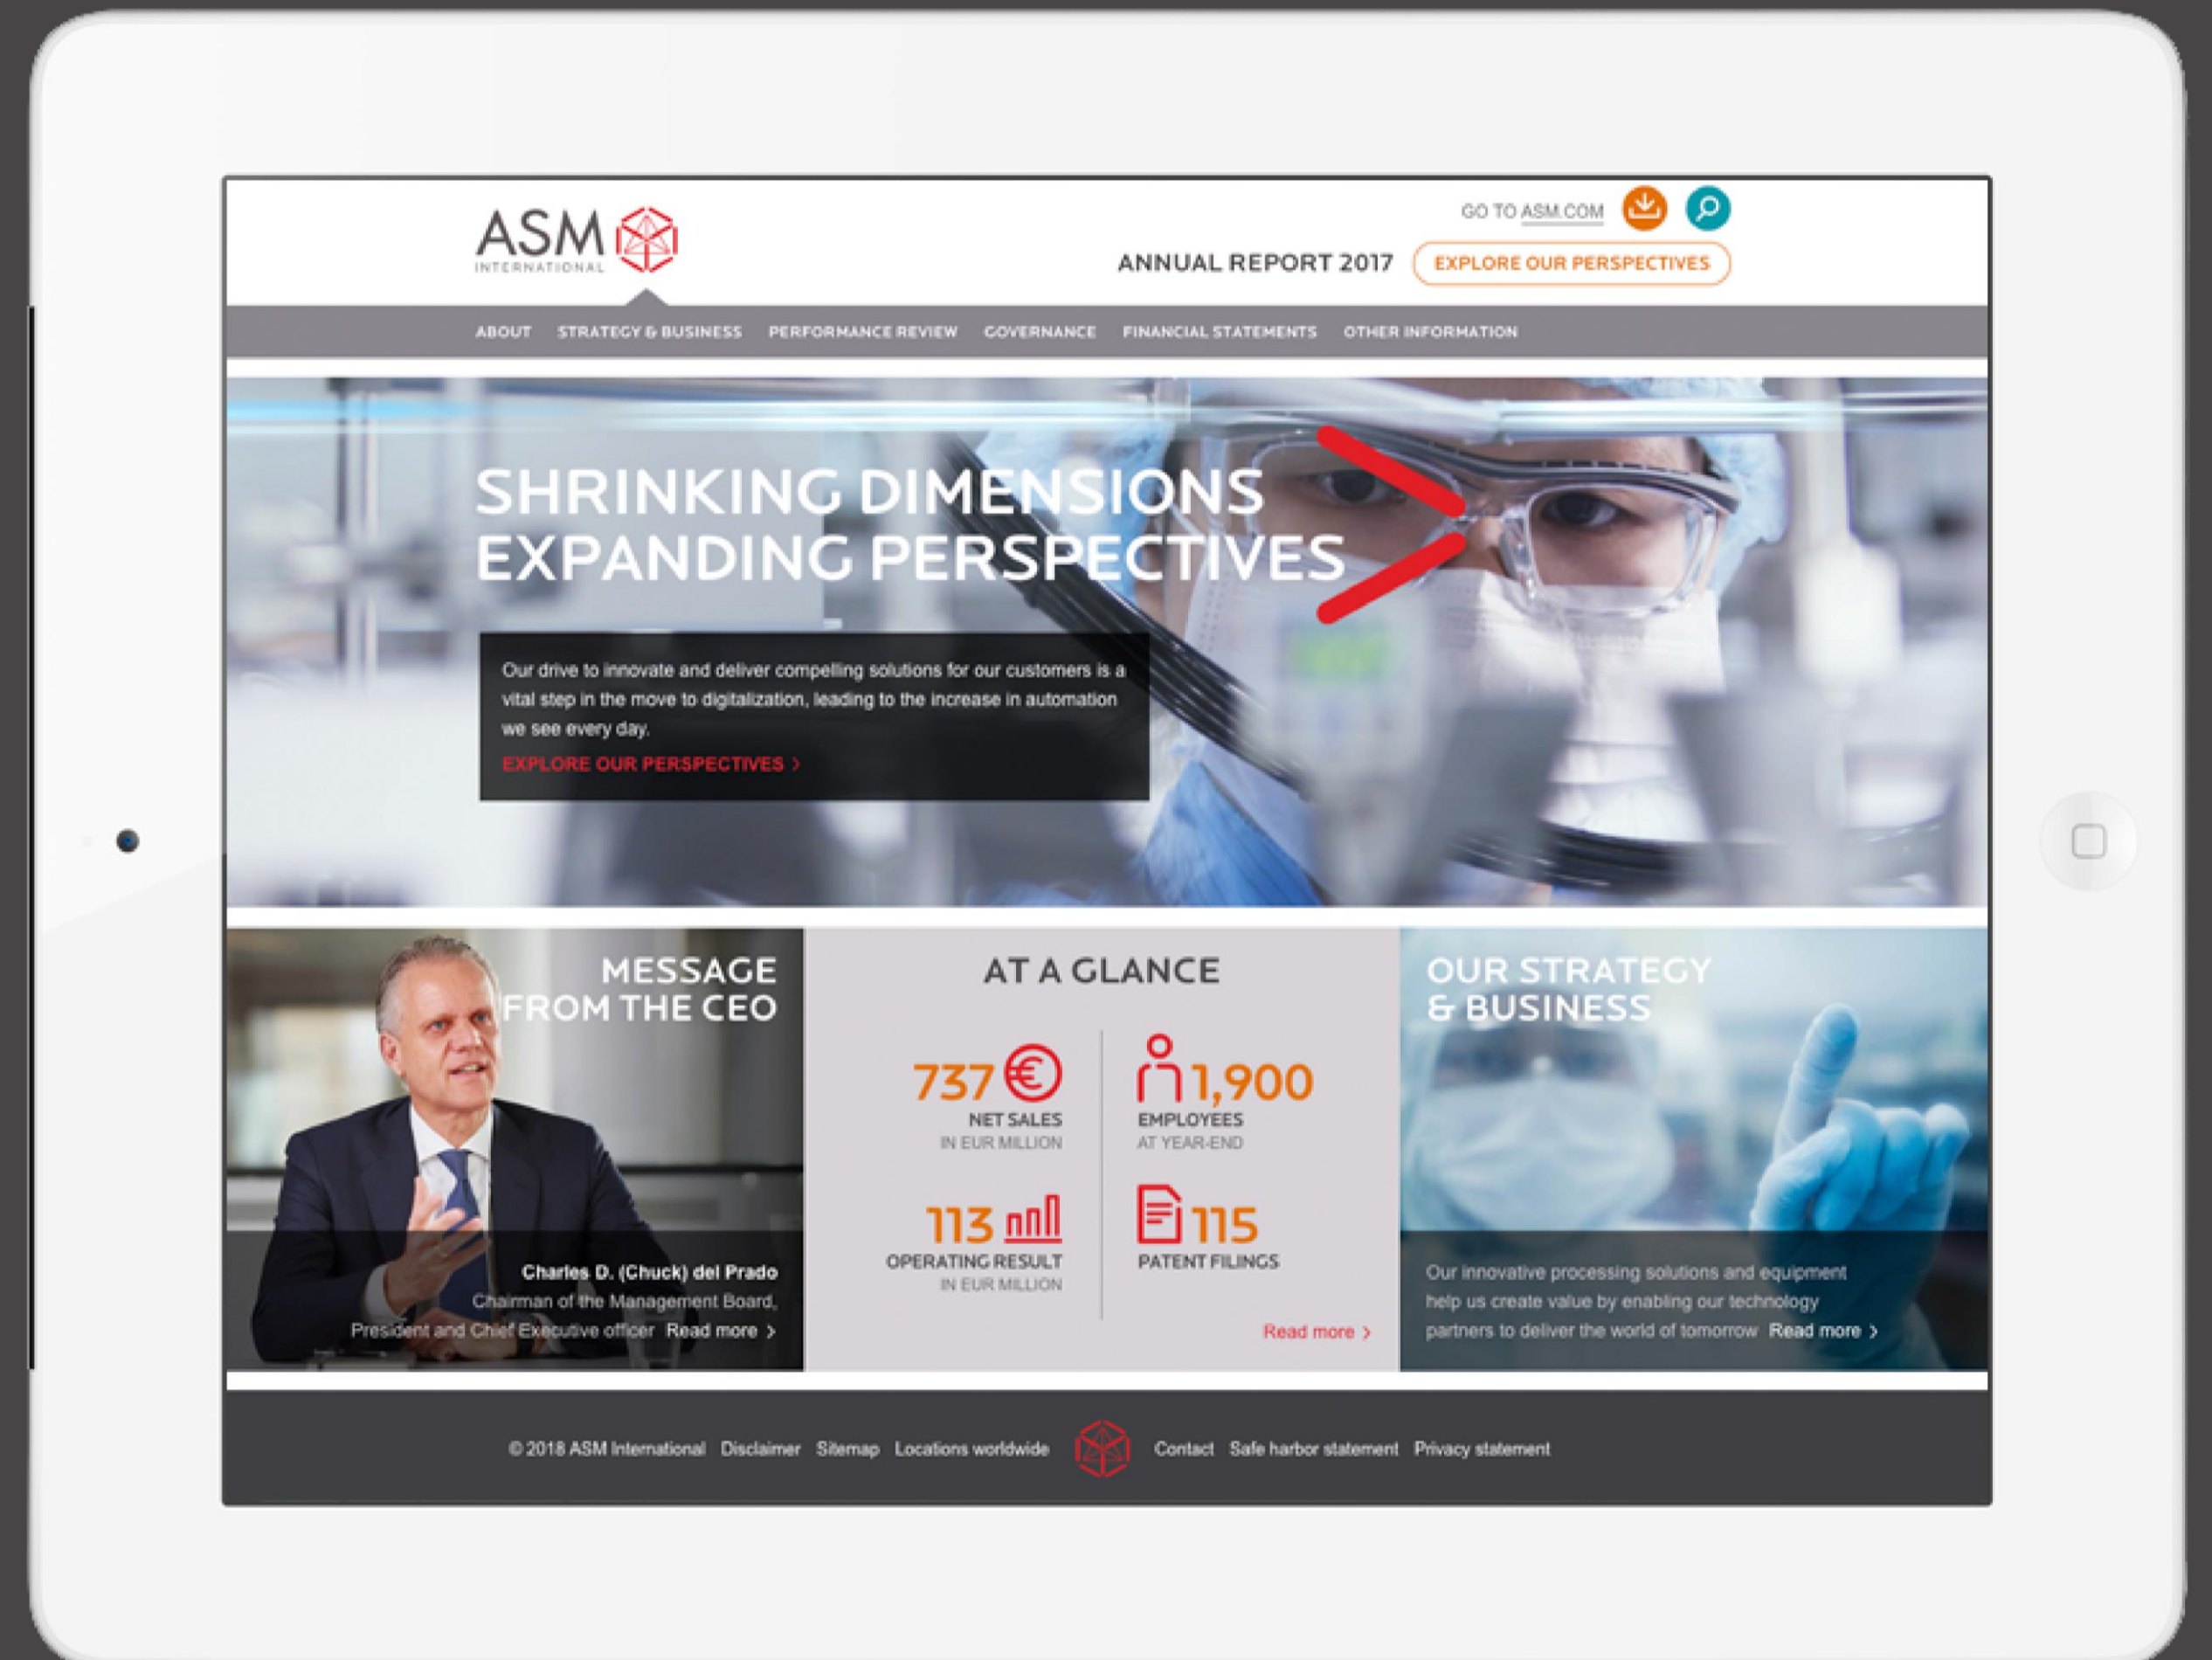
ASM INTERNATIONAL

GO TO ASM.COM

ANNUAL REPORT 2017 EXPLORE OUR PERSPECTIVES

ABOUT STRATEGY & BUSINESS PERFORMANCE REVIEW GOVERNANCE FINANCIAL STATEMENTS OTHER INFORMATION

SHRINKING DIMENSIONS EXPANDING PERSPECTIVES

Our drive to innovate and deliver compelling solutions for our customers is a vital step in the move to digitalization, leading to the increase in automation we see every day.

EXPLORE OUR PERSPECTIVES >

MESSAGE FROM THE CEO

Charles D. (Chuck) del Prado
Chairman of the Management Board, President and Chief Executive officer Read more >

AT A GLANCE

737 € NET SALES IN EUR MILLION

1,900 EMPLOYEES AT YEAR-END

113 OPERATING RESULT IN EUR MILLION

115 PATENT FILINGS

Read more >

OUR STRATEGY & BUSINESS

Our innovative processing solutions and equipment help us create value by enabling our technology partners to deliver the world of tomorrow Read more >

© 2018 ASM International Disclaimer Sitemap Locations worldwide Contact Safe harbor statement Privacy statement